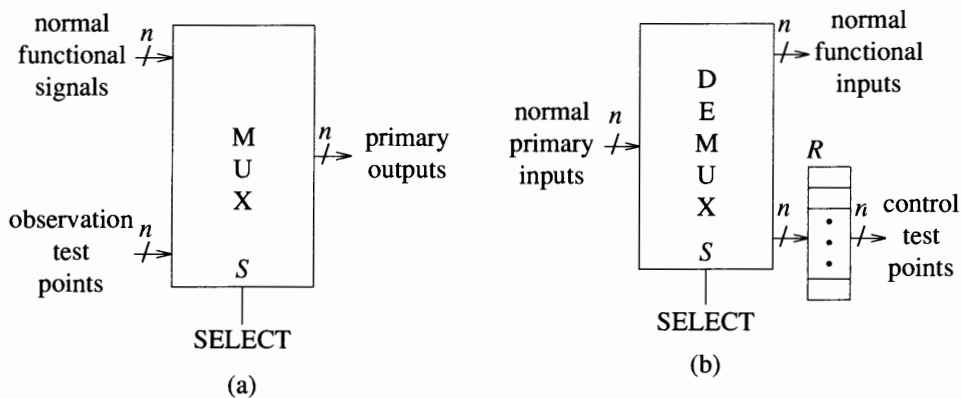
normal functional signals

n

M U X

S

n

primary outputs

observation test points

n

SELECT

(a)

normal primary inputs

n

D E M U X

S

n

normal functional inputs

R

n

n

control test points

SELECT

(b)